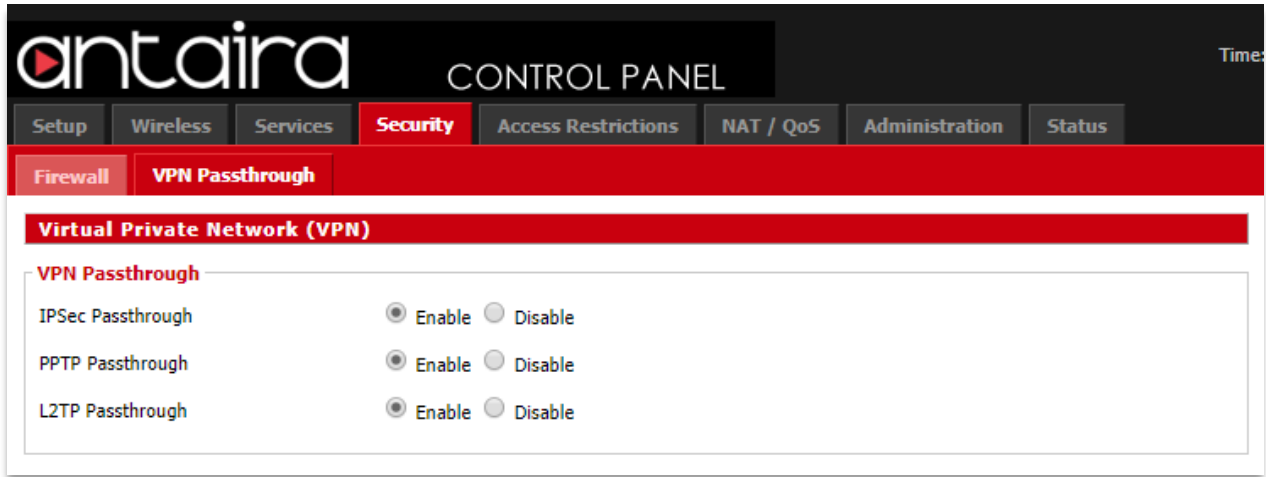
antaira CONTROL PANEL

Time:

Setup Wireless Services Security Access Restrictions NAT / QoS Administration Status

Firewall VPN Passthrough

Virtual Private Network (VPN)

VPN Passthrough

IPSec Passthrough Enable Disable

PPTP Passthrough Enable Disable

L2TP Passthrough Enable Disable